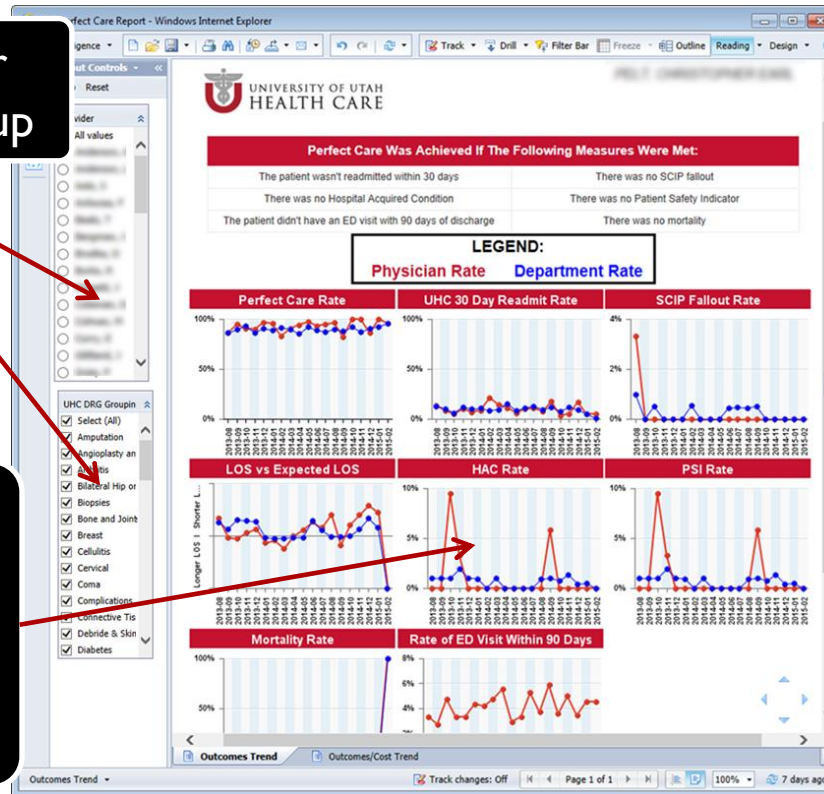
Perfect Care Report - Windows Internet Explorer

r
up

igence • Track • Drill • Filter Bar Freeze • Outline Reading • Design •

ut Controls «
Reset

vider
All values

UHC DRG Groupin
Select (All)
Amputation
Angioplasty an
itis
Bilateral Hip or
Biopsies
Bone and Joint
Breast
Cellulitis
Cervical
Coma
Complications
Connective Tis
Debride & Skin
Diabetes

UNIVERSITY OF UTAH HEALTH CARE

Perfect Care Was Achieved If The Following Measures Were Met:

| The patient wasn't readmitted within 30 days | There was no SCIP fallout |
|---|---|
| There was no Hospital Acquired Condition | There was no Patient Safety Indicator |
| The patient didn't have an ED visit with 90 days of discharge | There was no mortality |

LEGEND:
Physician Rate Department Rate

Perfect Care Rate
100%
50%
0%

UHC 30 Day Readmit Rate
100%
50%
0%

SCIP Fallout Rate
4%
2%
0%

2013-08 2013-09 2013-10 2013-11 2013-12 2014-01 2014-02 2014-03 2014-04 2014-05 2014-06 2014-07 2014-08 2014-09 2014-10 2014-11 2014-12 2015-01 2015-02

LOS vs Expected LOS
Longer LOS | Shorter L...

HAC Rate
10%
5%
0%

PSI Rate
10%
5%
0%

Mortality Rate
100%
50%

Rate of ED Visit Within 90 Days
8%
6%
4%
2%

Outcomes Trend Outcomes/Cost Trend

Outcomes Trend • Track changes: Off Page 1 of 1 100% • 7 days ag